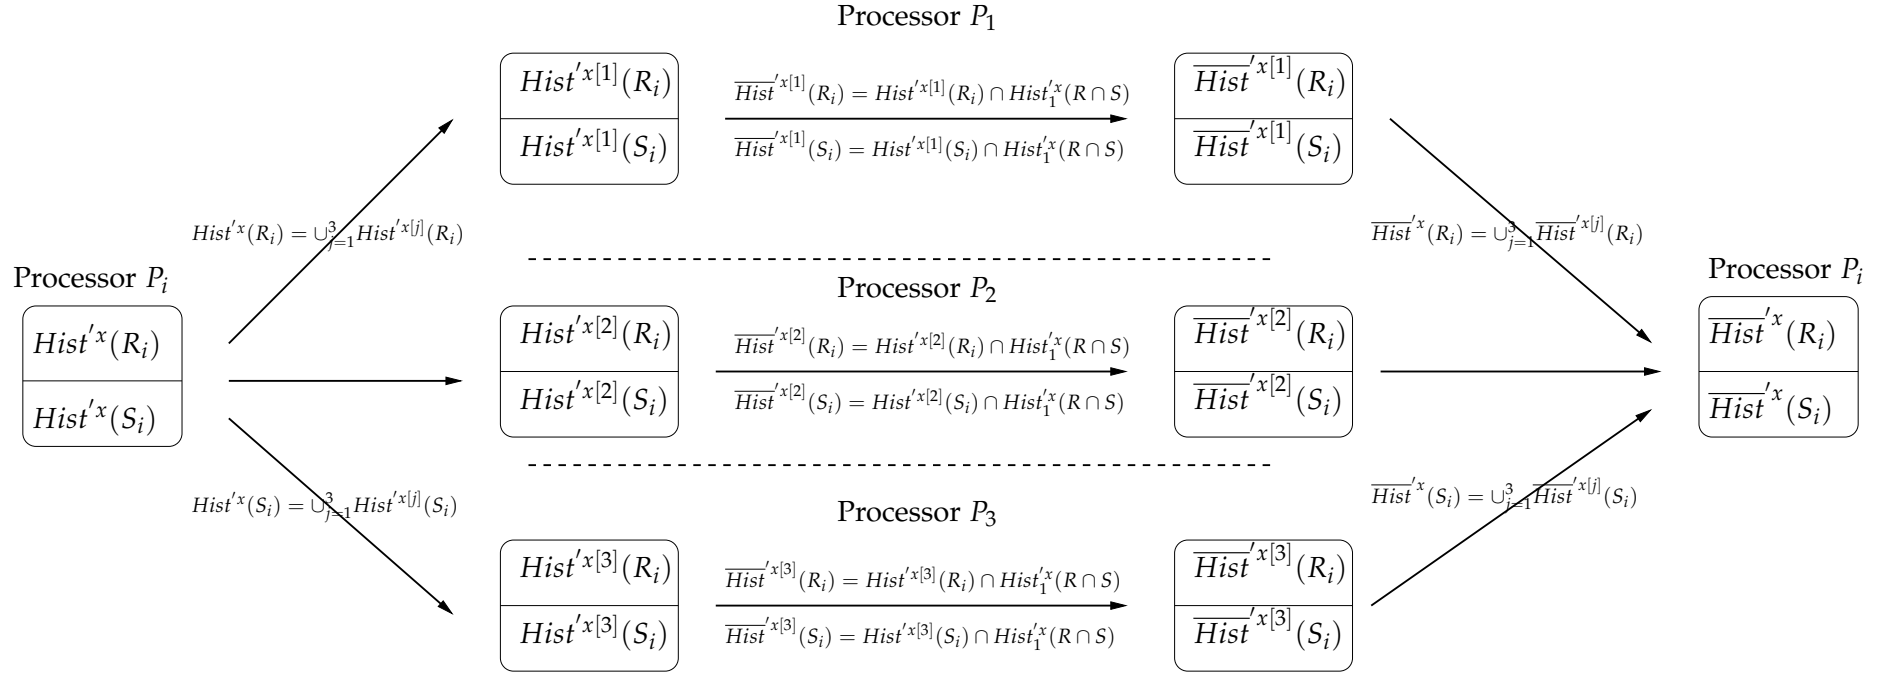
Processor $P_1$

$Hist'^{x[1]}(R_i)$

$Hist'^{x[1]}(S_i)$

$\overline{Hist}'^{x[1]}(R_i) = Hist'^{x[1]}(R_i) \cap Hist_1'^{x}(R \cap S)$

$\overline{Hist}'^{x[1]}(S_i) = Hist'^{x[1]}(S_i) \cap Hist_1'^{x}(R \cap S)$

$\overline{Hist}'^{x[1]}(R_i)$

$\overline{Hist}'^{x[1]}(S_i)$

$Hist'^{x}(R_i) = \cup_{j=1}^{3} Hist'^{x[j]}(R_i)$

$\overline{Hist}'^{x}(R_i) = \cup_{j=1}^{3} \overline{Hist}'^{x[j]}(R_i)$

Processor $P_i$

$Hist'^{x}(R_i)$

$Hist'^{x}(S_i)$

Processor $P_2$

$Hist'^{x[2]}(R_i)$

$Hist'^{x[2]}(S_i)$

$\overline{Hist}'^{x[2]}(R_i) = Hist'^{x[2]}(R_i) \cap Hist_1'^{x}(R \cap S)$

$\overline{Hist}'^{x[2]}(S_i) = Hist'^{x[2]}(S_i) \cap Hist_1'^{x}(R \cap S)$

$\overline{Hist}'^{x[2]}(R_i)$

$\overline{Hist}'^{x[2]}(S_i)$

Processor $P_i$

$\overline{Hist}'^{x}(R_i)$

$\overline{Hist}'^{x}(S_i)$

$Hist'^{x}(S_i) = \cup_{j=1}^{3} Hist'^{x[j]}(S_i)$

$\overline{Hist}'^{x}(S_i) = \cup_{j=1}^{3} \overline{Hist}'^{x[j]}(S_i)$

Processor $P_3$

$Hist'^{x[3]}(R_i)$

$Hist'^{x[3]}(S_i)$

$\overline{Hist}'^{x[3]}(R_i) = Hist'^{x[3]}(R_i) \cap Hist_1'^{x}(R \cap S)$

$\overline{Hist}'^{x[3]}(S_i) = Hist'^{x[3]}(S_i) \cap Hist_1'^{x}(R \cap S)$

$\overline{Hist}'^{x[3]}(R_i)$

$\overline{Hist}'^{x[3]}(S_i)$